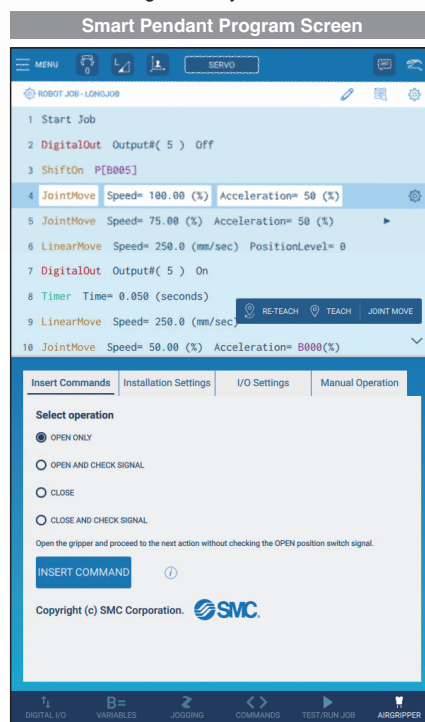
Smart Pendant Program Screen

MENU SERVO

ROBOT JOB - LONGJOB

1 Start Job
2 DigitalOut Output#( 5 ) Off
3 ShiftOn P[B005]
4 JointMove Speed= 100.00 (%) Acceleration= 50 (%)
5 JointMove Speed= 75.00 (%) Acceleration= 50 (%)
6 LinearMove Speed= 250.0 (mm/sec) PositionLevel= 0
7 DigitalOut Output#( 5 ) On
8 Timer Time= 0.050 (seconds)
9 LinearMove Speed= 250.0 (mm/sec)
10 JointMove Speed= 50.00 (%) Acceleration= B000(%)

RE-TEACH TEACH JOINT MOVE

Insert Commands | Installation Settings | I/O Settings | Manual Operation

Select operation

OPEN ONLY

OPEN AND CHECK SIGNAL

CLOSE

CLOSE AND CHECK SIGNAL

Open the gripper and proceed to the next action without checking the OPEN position switch signal.

INSERT COMMAND

Copyright (c) SMC Corporation. SMC

DIGITAL I/O VARIABLES JOGGING COMMANDS TEST/RUN JOB AIRGRIPPER